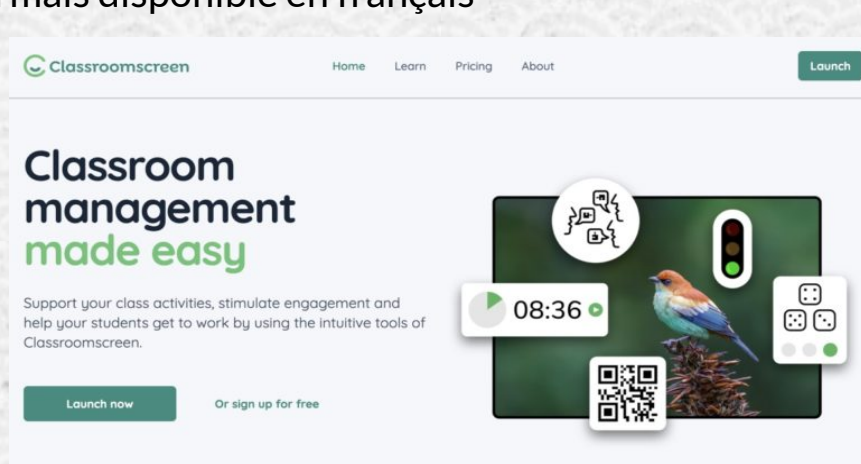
mais disponible en français

Classroomscreen

Home Learn Pricing About

Launch

Classroom management made easy

Support your class activities, stimulate engagement and help your students get to work by using the intuitive tools of Classroomscreen.

Launch now

Or sign up for free

08:36